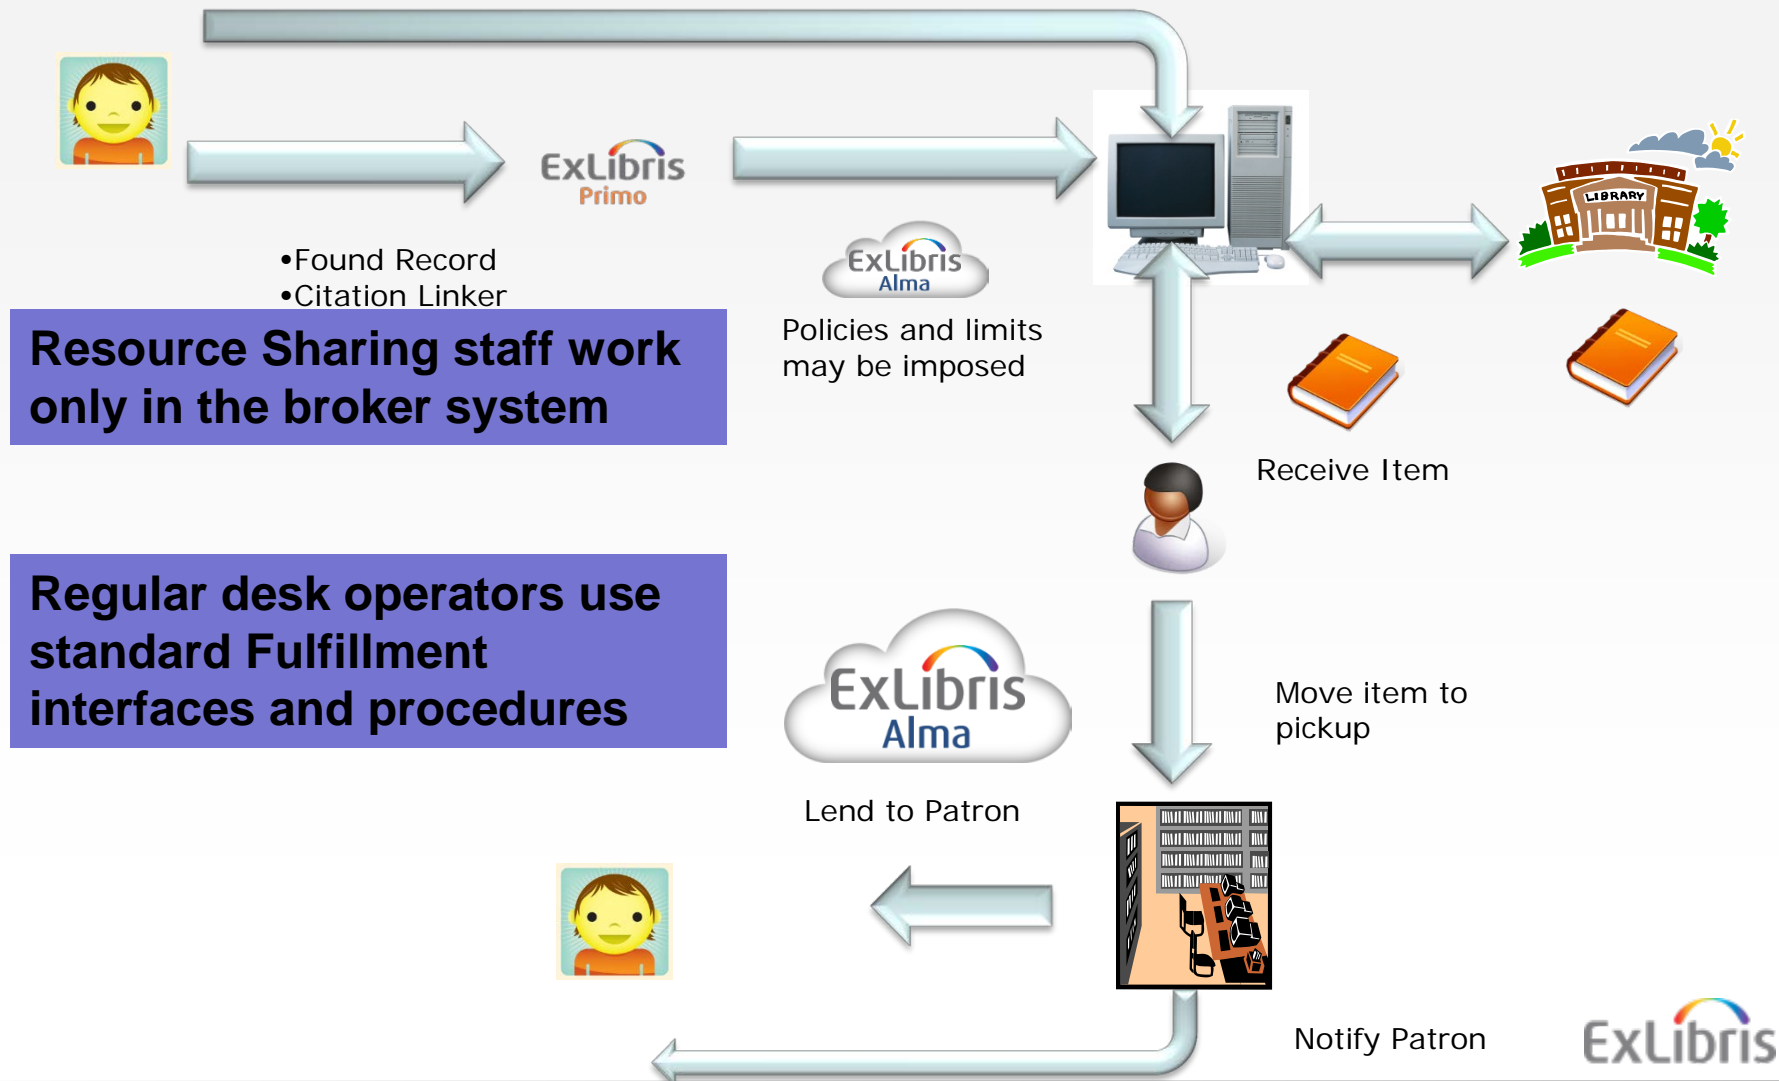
ExLibris
Primo

•Found Record
•Citation Linker

ExLibris
Alma

Policies and limits may be imposed

LIBRARY

Resource Sharing staff work only in the broker system

Receive Item

Regular desk operators use standard Fulfillment interfaces and procedures

ExLibris
Alma

Move item to pickup

Lend to Patron

Notify Patron

ExLibris